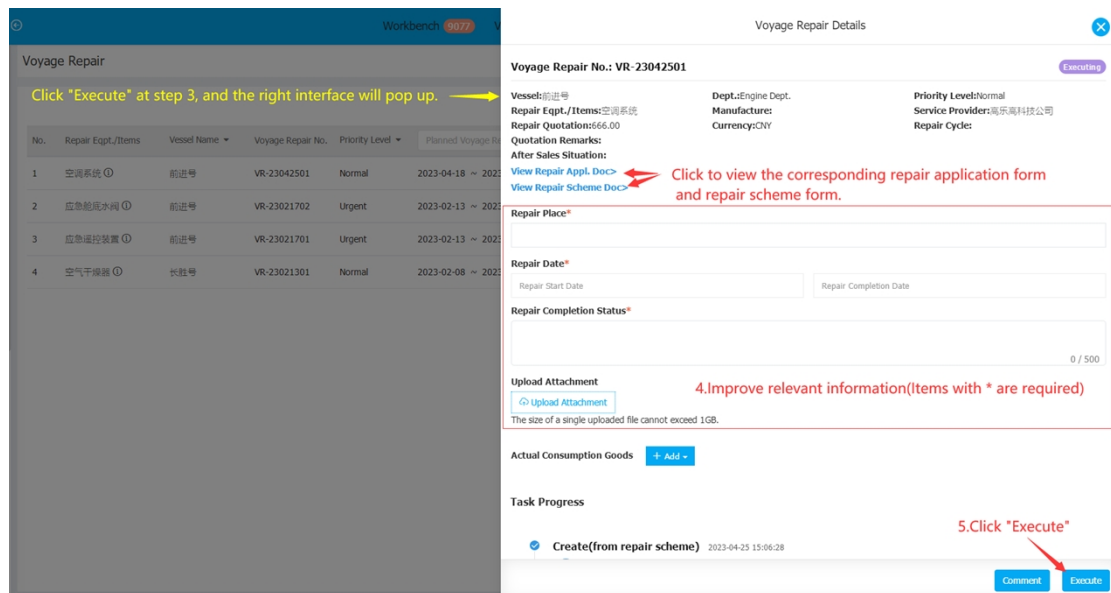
Workbench 9077

Voyage Repair

Click "Execute" at step 3, and the right interface will pop up.

| No. | Repair Eqpt./Items | Vessel Name | Voyage Repair No. | Priority Level | Planned Voyage R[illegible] |
|---|---|---|---|---|---|
| 1 | 空调系统 | 前进号 | VR-23042501 | Normal | 2023-04-18 ~ 2023 |
| 2 | 应急舱底水阀 | 前进号 | VR-23021702 | Urgent | 2023-02-13 ~ 2023 |
| 3 | 应急遥控装置 | 前进号 | VR-23021701 | Urgent | 2023-02-13 ~ 2023 |
| 4 | 空气干燥器 | 长胜号 | VR-23021301 | Normal | 2023-02-08 ~ 2023 |

Voyage Repair Details

Voyage Repair No.: VR-23042501

Executing

Vessel:前进号
Dept.:Engine Dept.
Priority Level:Normal
Repair Eqpt./Items:空调系统
Manufacture:
Service Provider:高乐高科技公司
Repair Quotation:666.00
Currency:CNY
Repair Cycle:
Quotation Remarks:
After Sales Situation:

View Repair Appl. Doc>
View Repair Scheme Doc>

Click to view the corresponding repair application form and repair scheme form.

Repair Place*

Repair Date*
Repair Start Date
Repair Completion Date

Repair Completion Status*
0 / 500

Upload Attachment
Upload Attachment
The size of a single uploaded file cannot exceed 1GB.

4.Improve relevant information(Items with * are required)

Actual Consumption Goods
+ Add

Task Progress

Create(from repair scheme) 2023-04-25 15:06:28

5.Click "Execute"

Comment
Execute